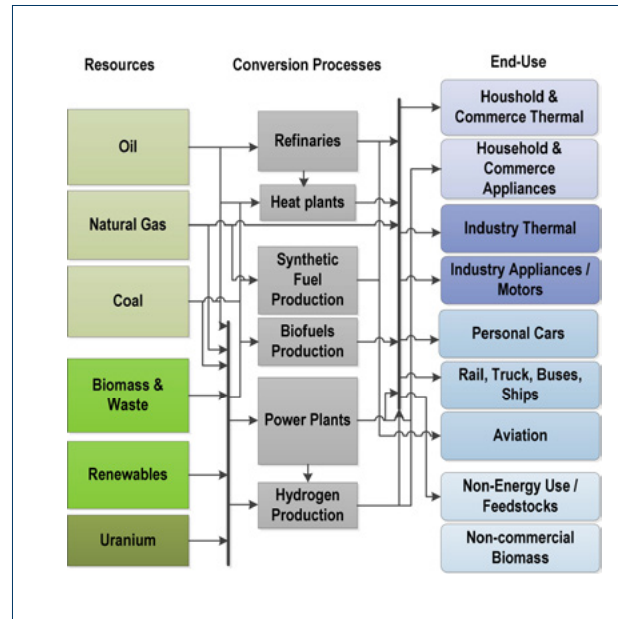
Resources

Conversion Processes

End-Use

Oil

Natural Gas

Coal

Biomass & Waste

Renewables

Uranium

Refinaries

Heat plants

Synthetic Fuel Production

Biofuels Production

Power Plants

Hydrogen Production

Houshold & Commerce Thermal

Household & Commerce Appliances

Industry Thermal

Industry Appliances / Motors

Personal Cars

Rail, Truck, Buses, Ships

Aviation

Non-Energy Use / Feedstocks

Non-commercial Biomass